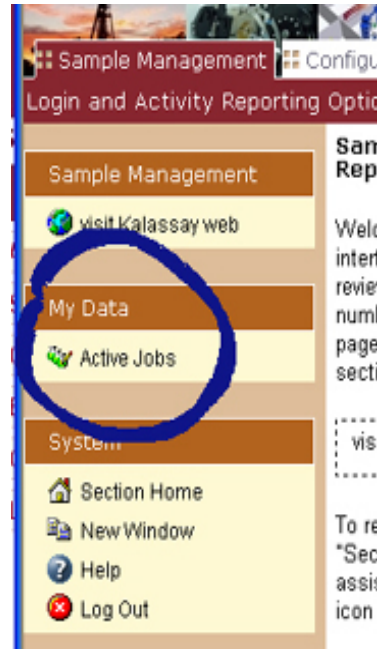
Sample Management
Configu

Login and Activity Reporting Optic

Sample Management

visit Kalassay web

My Data

Active Jobs

System

Section Home

New Window

Help

Log Out

Sam
Rep

Welc
interf
revie
numb
page
secti

visi

To re
"Sec
assis
icon